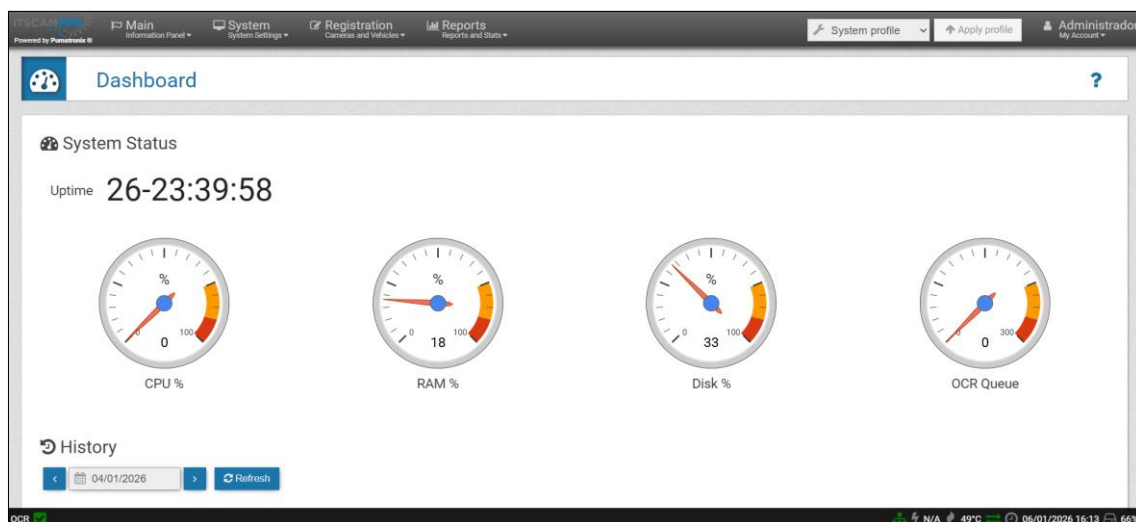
ITSCAM
Powered by Pumatronix ®

Main
Information Panel ▾

System
System Settings ▾

Registration
Cameras and Vehicles ▾

Reports
Reports and Stats ▾

System profile

Apply profile

Administrador
My Account ▾

Dashboard

?

System Status

Uptime 26-23:39:58

%
0
100
0
CPU %

%
0
100
18
RAM %

%
0
100
33
Disk %

0
300
0
OCR Queue

History

‹ 04/01/2026 › Refresh

OCR

N/A 49°C 06/01/2026 16:13 66